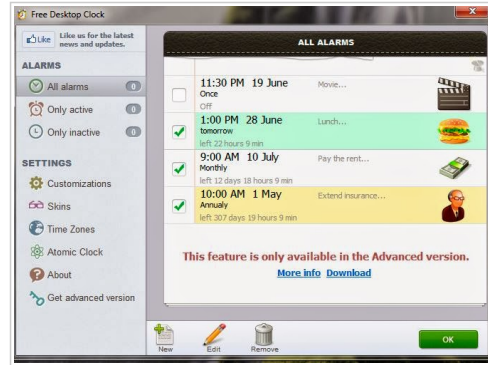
Free Desktop Clock

Like Like us for the latest news and updates.

ALARMS
All alarms 0
Only active 0
Only inactive 0

SETTINGS
Customizations
Skins
Time Zones
Atomic Clock
About
Get advanced version

ALL ALARMS

11:30 PM 19 June
Once
Off
Movie...

1:00 PM 28 June
tomorrow
left 22 hours 9 min
Lunch...

9:00 AM 10 July
Monthly
left 12 days 18 hours 9 min
Pay the rent...

10:00 AM 1 May
Annualy
left 307 days 19 hours 9 min
Extend insurance...

This feature is only available in the Advanced version.
More info Download

New Edit Remove

OK